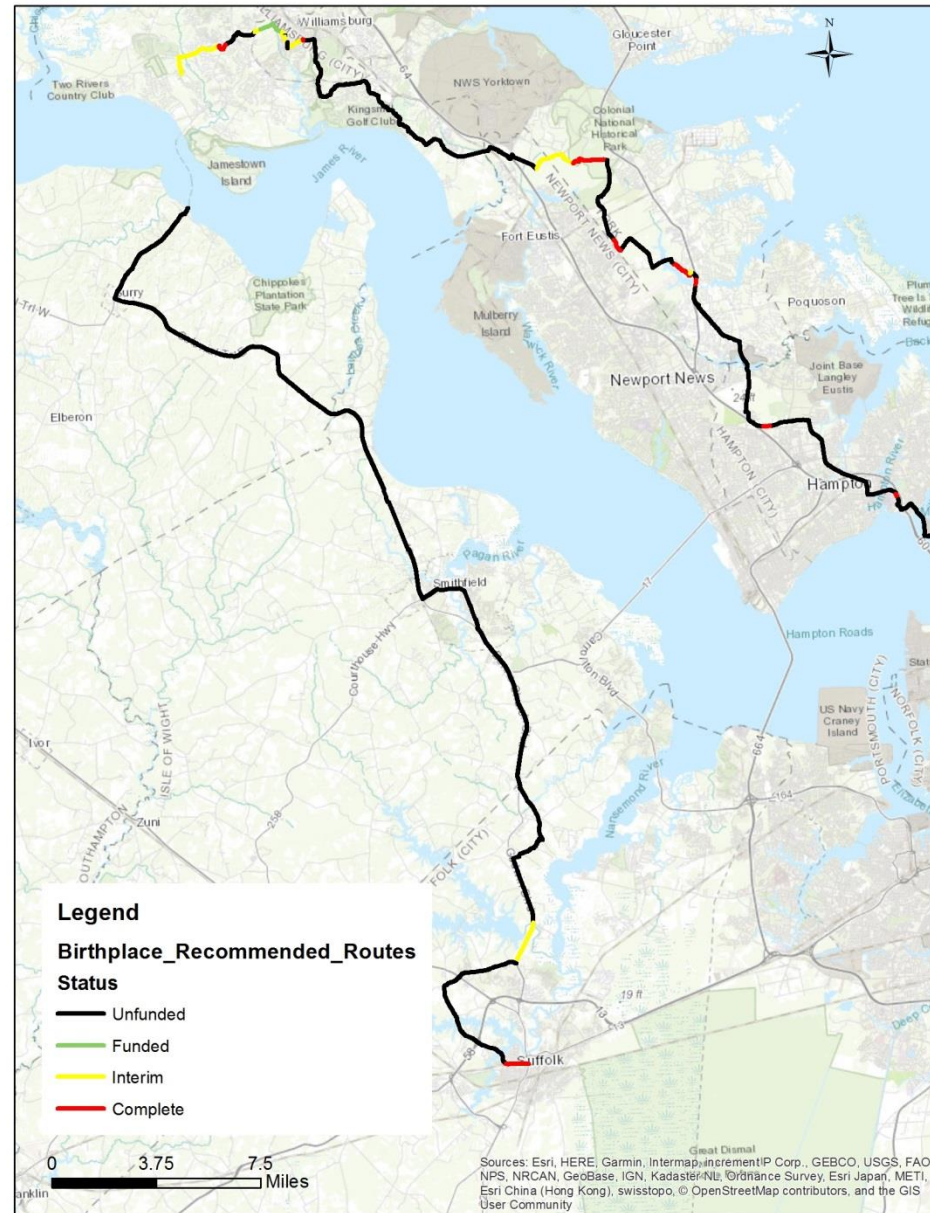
Williamsburg
Gloucester Point
N
Two Rivers Country Club
NWS Yorktown
Kingsmill Golf Club
Colonial National Historical Park
Jamestown Island
James River
NEWPORT NEWS (CITY)
Fort Eustis
Surry
Chippokes Plantation State Park
Mulberry Island
Warwick River
Poquoson
Plum Tree Is Wildlife Refuge
Back
Joint Base Langley Eustis
Newport News
Elberon
HAMPTON (CITY)
Hampton
Hampton River
Pagan River
Smithfield
Carrollton Blvd
Courthouse Hwy
Hampton Roads
US Navy Craney Island
PORTSMOUTH (CITY)
NORFOLK (CITY)
Ivor
ISLE OF WIGHT
Nansemond River
664
Elizabeth
Zuni
SOUTHAMPTON
258
FOLK (CITY)
Legend
Birthplace_Recommended_Routes
Status
Unfunded
Funded
Interim
Complete
19 ft
Suffolk
Deep Cr
0 3.75 7.5 Miles
Franklin
Great Dismal
Sources: Esri, HERE, Garmin, Intermap, increment P Corp., GEBCO, USGS, FAO, NPS, NRCAN, GeoBase, IGN, Kadaster NL, Ordnance Survey, Esri Japan, METI, Esri China (Hong Kong), swisstopo, © OpenStreetMap contributors, and the GIS User Community